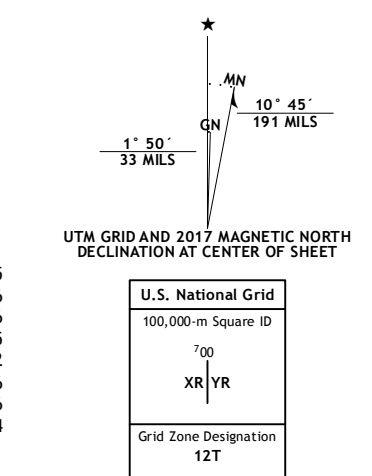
MN

GN

10° 45´
191 MILS

1° 50´
33 MILS

UTM GRID AND 2017 MAGNETIC NORTH DECLINATION AT CENTER OF SHEET

| U.S. National Grid |
|---|
| 100,000-m Square ID |
| $^{7}00$ XR \| YR |
| Grid Zone Designation 12T |